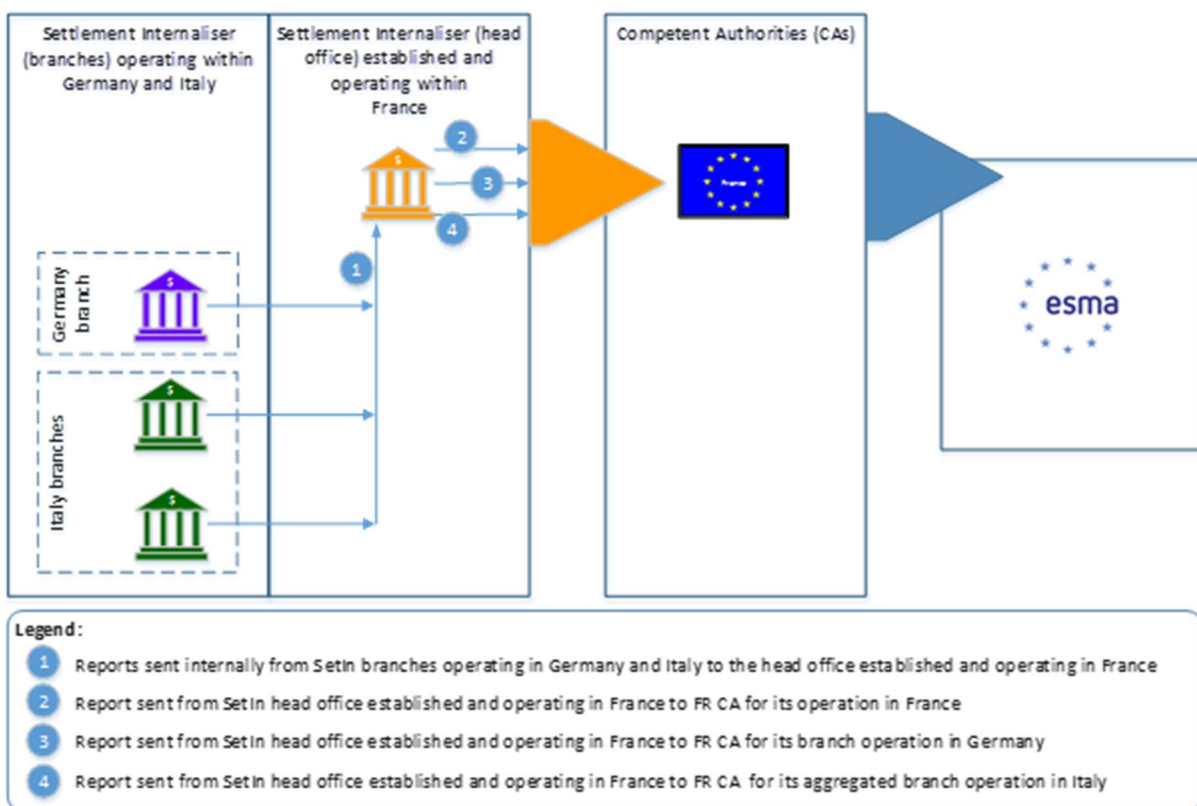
Settlement Internaliser (branches) operating within Germany and Italy

Settlement Internaliser (head office) established and operating within France

Competent Authorities (CAs)

2

3

4

1

France

Germany branch

Italy branches

esma

Legend:

1 Reports sent internally from SetIn branches operating in Germany and Italy to the head office established and operating in France

2 Report sent from SetIn head office established and operating in France to FR CA for its operation in France

3 Report sent from SetIn head office established and operating in France to FR CA for its branch operation in Germany

4 Report sent from SetIn head office established and operating in France to FR CA for its aggregated branch operation in Italy